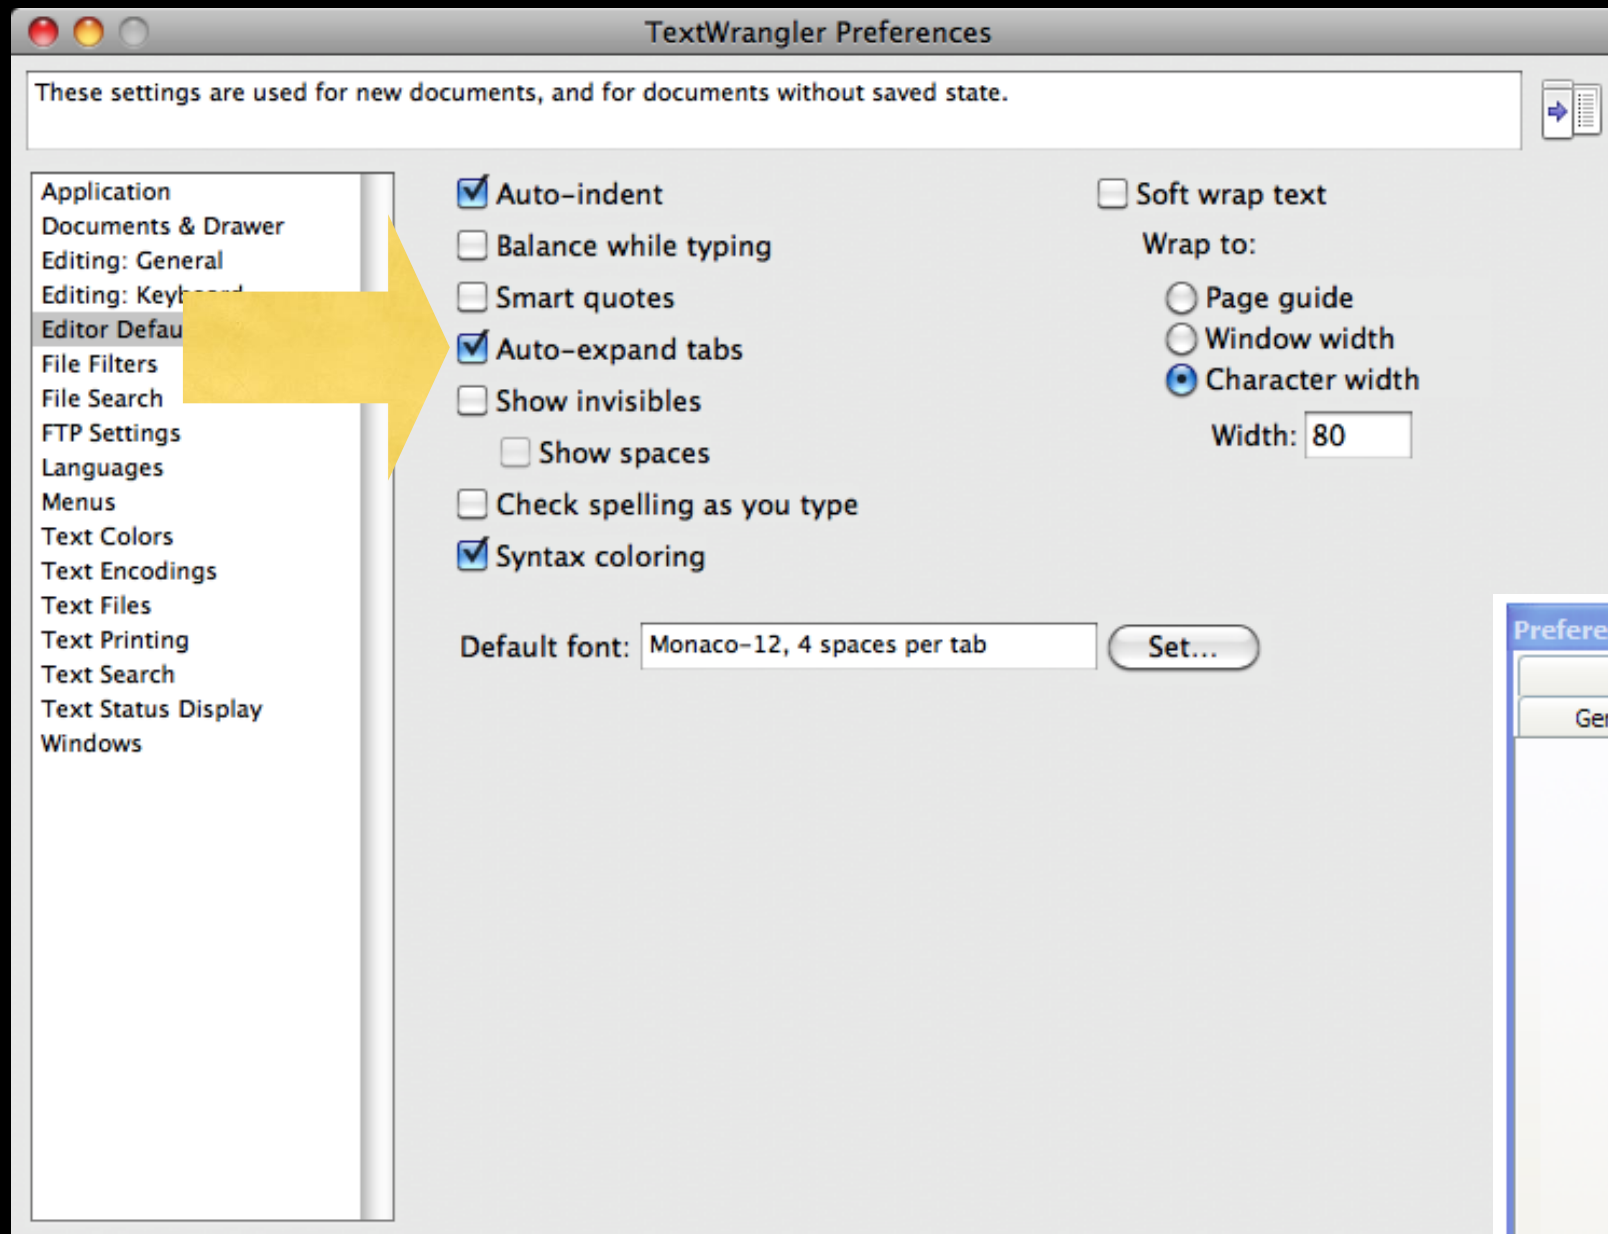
TextWrangler Preferences

These settings are used for new documents, and for documents without saved state.

Application
Documents & Drawer
Editing: General
Editing: Keyb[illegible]
Editor Defau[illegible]
File Filters
File Search
FTP Settings
Languages
Menus
Text Colors
Text Encodings
Text Files
Text Printing
Text Search
Text Status Display
Windows

Auto-indent
Balance while typing
Smart quotes
Auto-expand tabs
Show invisibles
Show spaces
Check spelling as you type
Syntax coloring

Soft wrap text
Wrap to:
Page guide
Window width
Character width
Width: 80

Default font: Monaco-12, 4 spaces per tab
Set...

Prefere
Ge